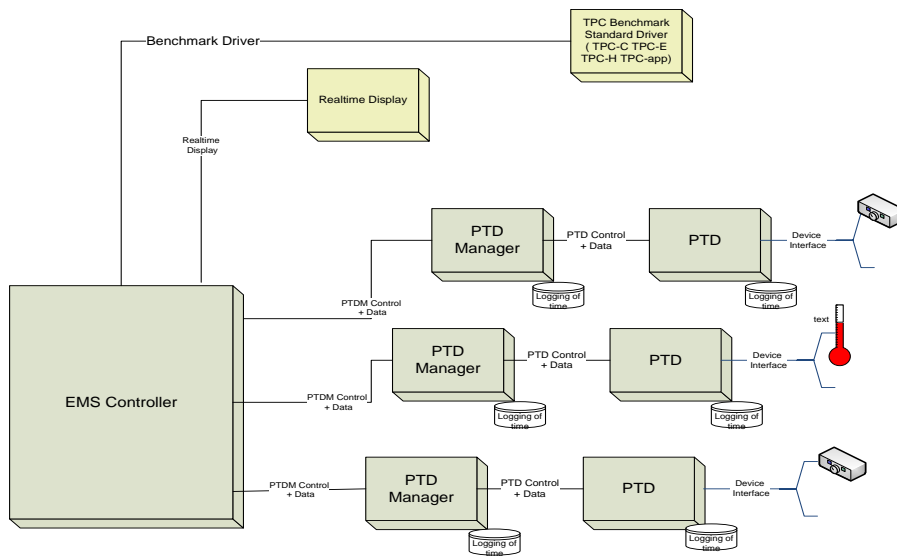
Benchmark Driver

TPC Benchmark Standard Driver ( TPC-C TPC-E TPC-H TPC-app)

Realtime Display

Realtime Display

PTD Manager

PTD Control + Data

PTD

Device Interface

Logging of time

Logging of time

PTDM Control + Data

text

PTD Manager

PTD Control + Data

PTD

Device Interface

EMS Controller

PTDM Control + Data

Logging of time

Logging of time

PTDM Control + Data

PTD Manager

PTD Control + Data

PTD

Device Interface

Logging of time

Logging of time